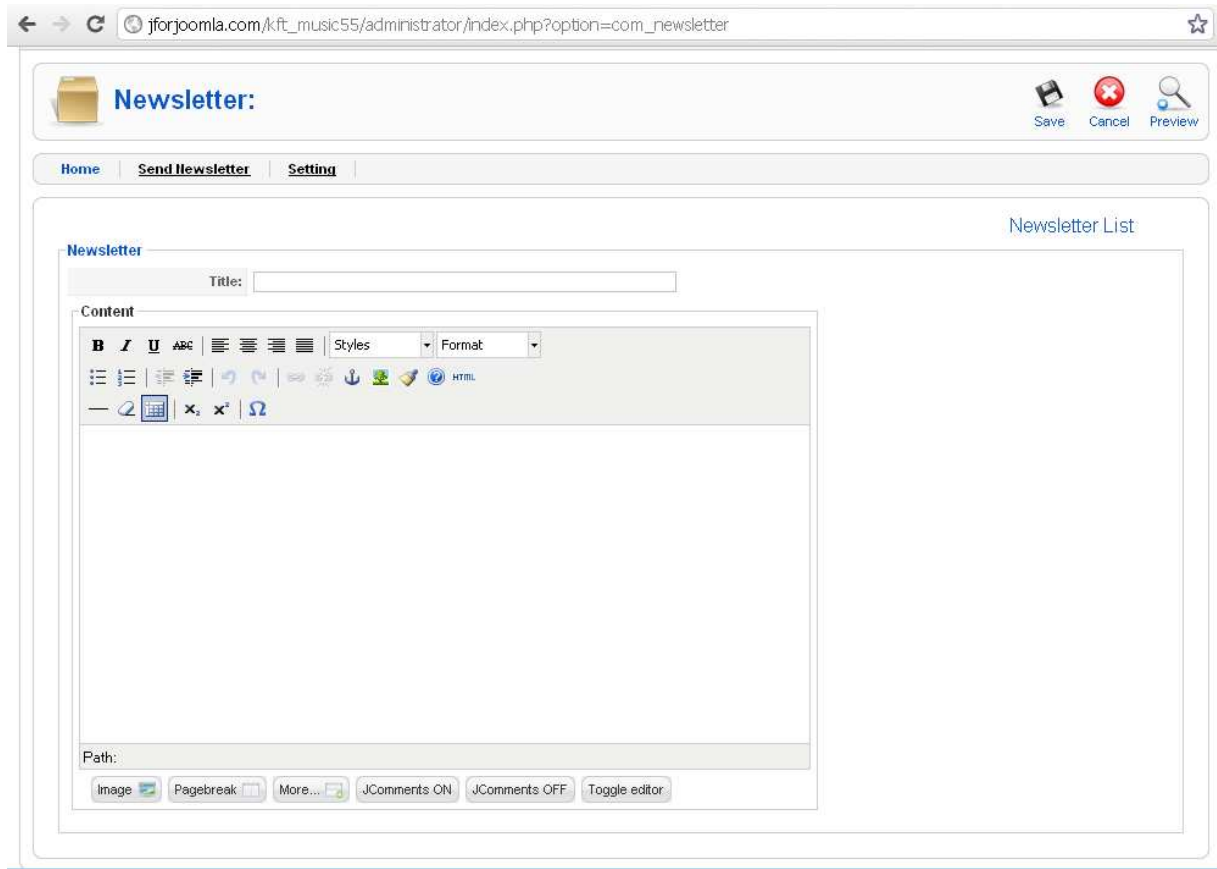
jforjoomla.com/kft_music55/administrator/index.php?option=com_newsletter

Newsletter:

Save Cancel Preview

Home | Send Newsletter | Setting

Newsletter List

Newsletter

Title:

Content

B I U ABC Styles Format

HTML

$x_2$ $x^2$ Ω

Path:

Image Pagebreak More... JComments ON JComments OFF Toggle editor